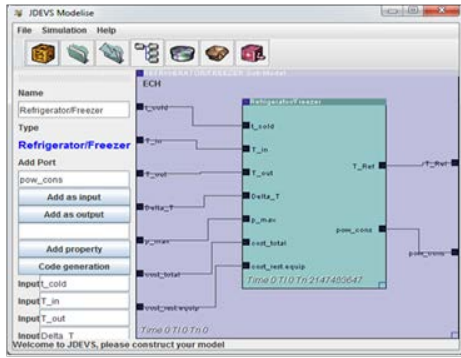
JDEVS Modelise

File Simulation Help

Name

Refrigerator/Freezer

Type

Refrigerator/Freezer

Add Port

pow_cons

Add as input

Add as output

Add property

Code generation

Input t_cold

Input T_in

Input T_out

Input Delta_T

REFRIGERATOR/FREEZER Sub Model

ECH

t_cold

T_in

T_out

Delta_T

p_max

cost_total

cost_rest.equip

Refrigerator/freezer

t_cold

T_in

T_out

Delta_T

p_max

cost_total

cost_rest.equip

T_Ref

pow_cons

Time 0 Tl 0 Tn 2147483647

T_Ref

pow_cons

Time 0 Tl 0 Tn 0

Welcome to JDEVS, please construct your model